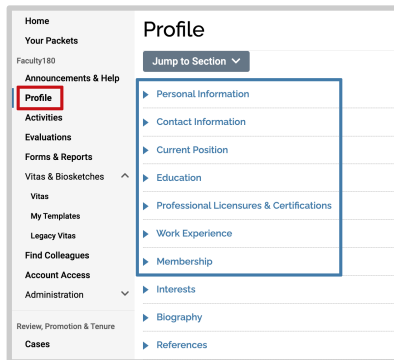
Home
Your Packets
Faculty180
Announcements & Help
Profile
Activities
Evaluations
Forms & Reports
Vitas & Biosketches
Vitas
My Templates
Legacy Vitas
Find Colleagues
Account Access
Administration
Review, Promotion & Tenure
Cases

Profile

Jump to Section

Personal Information
Contact Information
Current Position
Education
Professional Licensures & Certifications
Work Experience
Membership
Interests
Biography
References